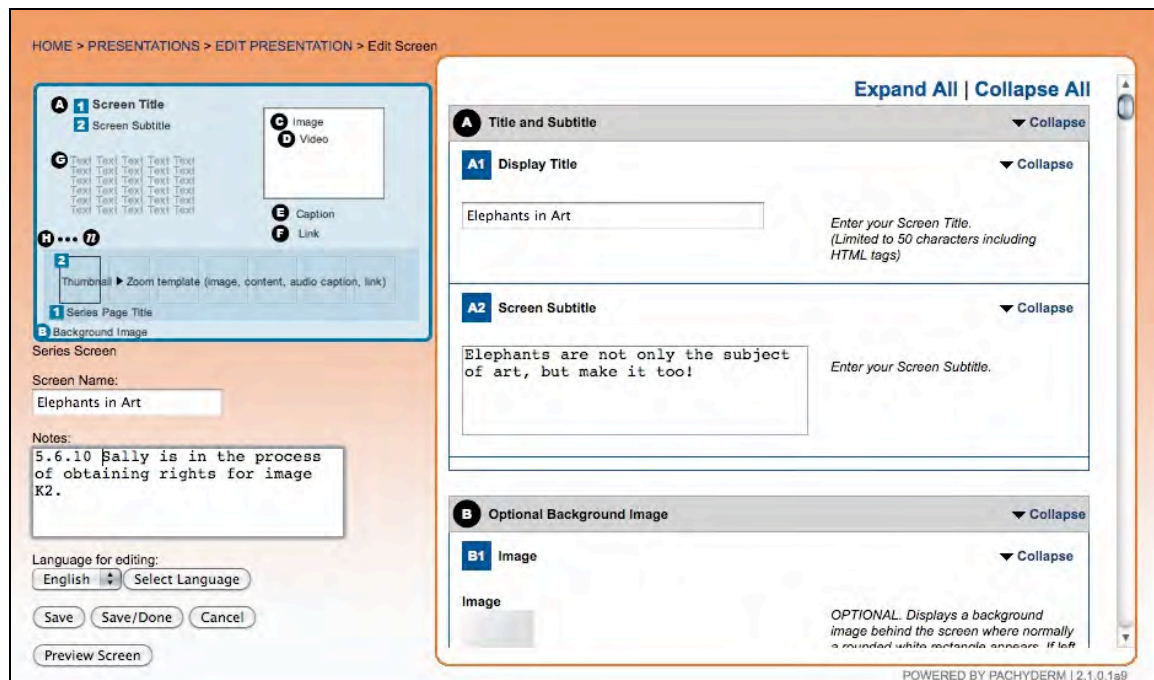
HOME > PRESENTATIONS > EDIT PRESENTATION > Edit Screen

A 1 Screen Title
2 Screen Subtitle

C Image
D Video

G Text Text Text Text Text
Text Text Text Text Text
Text Text Text Text Text
Text Text Text Text Text
Text Text Text Text Text
Text Text Text Text Text

E Caption
F Link

H ••• n

2
Thumbnail ▶ Zoom template (image, content, audio caption, link)
1 Series Page Title
B Background Image

Series Screen

Screen Name:
Elephants in Art

Notes:
5.6.10 Sally is in the process of obtaining rights for image K2.

Language for editing:
English
Select Language

Save
Save/Done
Cancel

Preview Screen

Expand All | Collapse All

A Title and Subtitle
▼ Collapse

A1 Display Title
▼ Collapse

Elephants in Art

Enter your Screen Title.
(Limited to 50 characters including HTML tags)

A2 Screen Subtitle
▼ Collapse

Elephants are not only the subject of art, but make it too!

Enter your Screen Subtitle.

B Optional Background Image
▼ Collapse

B1 Image
▼ Collapse

Image

OPTIONAL. Displays a background image behind the screen where normally a rounded white rectangle appears. If left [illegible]

POWERED BY PACHYDERM | 2.1.0.1a9